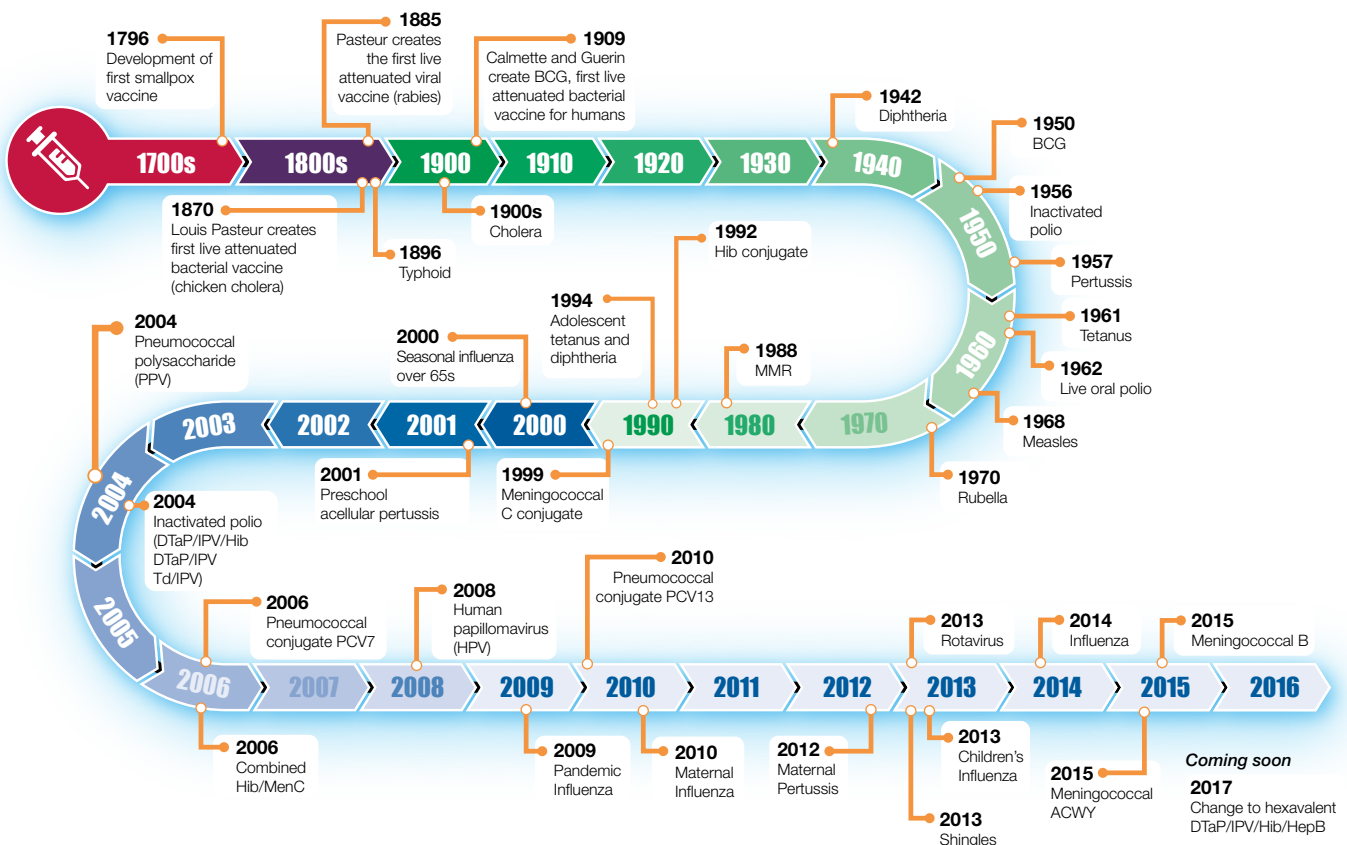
1796
Development of first smallpox vaccine

1885
Pasteur creates the first live attenuated viral vaccine (rabies)

1909
Calmette and Guerin create BCG, first live attenuated bacterial vaccine for humans

1942
Diphtheria

1700s
1800s
1900
1910
1920
1930
1940

1870
Louis Pasteur creates first live attenuated bacterial vaccine (chicken cholera)

1896
Typhoid

1900s
Cholera

1950
BCG

1956
Inactivated polio

1950

1957
Pertussis

1961
Tetanus

1962
Live oral polio

1960

1968
Measles

1970
Rubella

1992
Hib conjugate

1994
Adolescent tetanus and diphtheria

1988
MMR

2000
Seasonal influenza over 65s

2004
Pneumococcal polysaccharide (PPV)

2003
2002
2001
2000
1990
1980
1970

2001
Preschool acellular pertussis

1999
Meningococcal C conjugate

2004

2004
Inactivated polio (DTaP/IPV/Hib DTaP/IPV Td/IPV)

2005

2006
Pneumococcal conjugate PCV7

2008
Human papillomavirus (HPV)

2010
Pneumococcal conjugate PCV13

2013
Rotavirus

2014
Influenza

2015
Meningococcal B

2006
2007
2008
2009
2010
2011
2012
2013
2014
2015
2016

2006
Combined Hib/MenC

2009
Pandemic Influenza

2010
Maternal Influenza

2012
Maternal Pertussis

2013
Children's Influenza

2013
Shingles

2015
Meningococcal ACWY

Coming soon
2017
Change to hexavalent DTaP/IPV/Hib/HepB